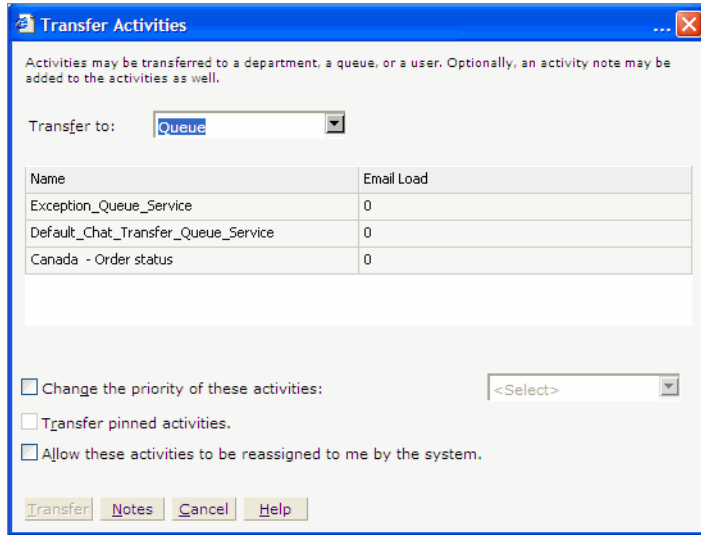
Transfer Activities ...

Activities may be transferred to a department, a queue, or a user. Optionally, an activity note may be added to the activities as well.

Transfer to: Queue

| Name | Email Load |
|---|---|
| Exception_Queue_Service | 0 |
| Default_Chat_Transfer_Queue_Service | 0 |
| Canada - Order status | 0 |

Change the priority of these activities: <Select>

Transfer pinned activities.

Allow these activities to be reassigned to me by the system.

Transfer Notes Cancel Help